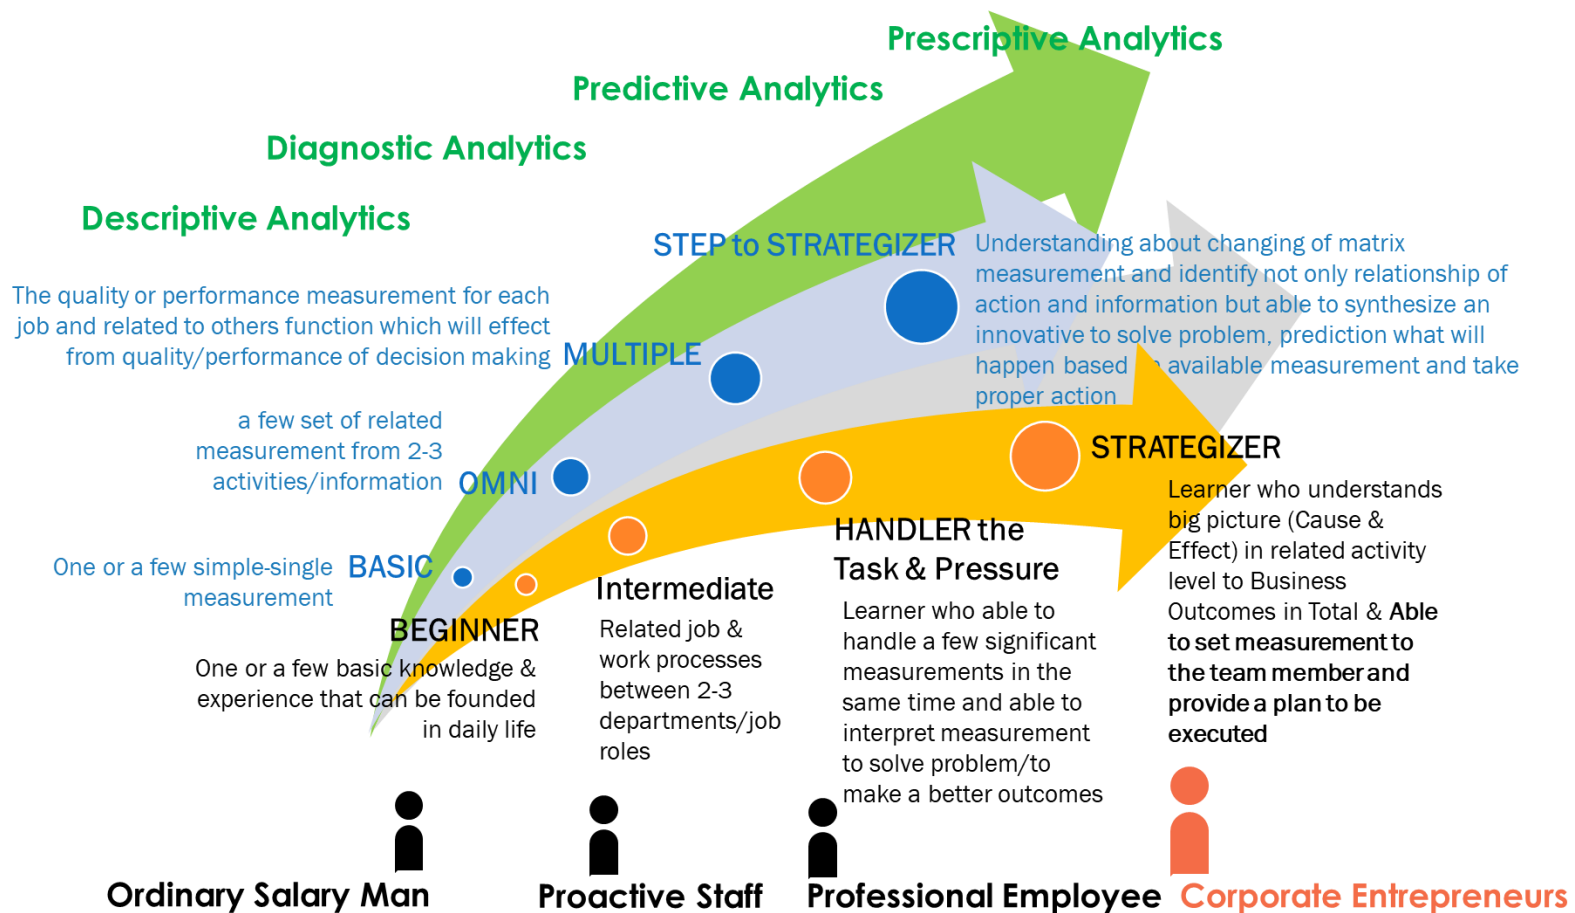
Prescriptive Analytics

Predictive Analytics

Diagnostic Analytics

Descriptive Analytics

STEP to STRATEGIZER

Understanding about changing of matrix measurement and identify not only relationship of action and information but able to synthesize an innovative to solve problem, prediction what will happen based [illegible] available measurement and take proper action

The quality or performance measurement for each job and related to others function which will effect from quality/performance of decision making

MULTIPLE

a few set of related measurement from 2-3 activities/information

OMNI

One or a few simple-single measurement

BASIC

STRATEGIZER

Learner who understands big picture (Cause & Effect) in related activity level to Business Outcomes in Total & Able to set measurement to the team member and provide a plan to be executed

HANDLER the Task & Pressure

Learner who able to handle a few significant measurements in the same time and able to interpret measurement to solve problem/to make a better outcomes

Intermediate

Related job & work processes between 2-3 departments/job roles

BEGINNER

One or a few basic knowledge & experience that can be founded in daily life

Ordinary Salary Man

Proactive Staff

Professional Employee

Corporate Entrepreneurs